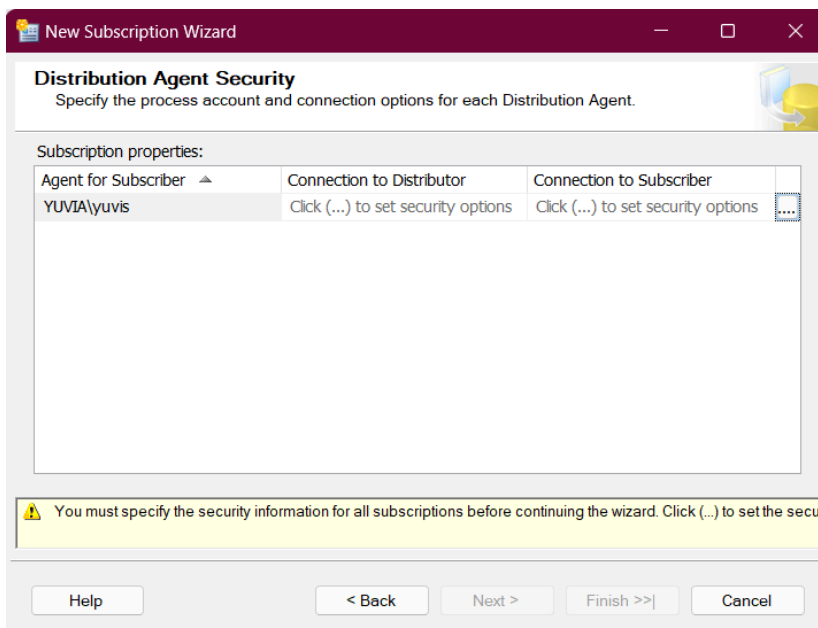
New Subscription Wizard

**Distribution Agent Security**
Specify the process account and connection options for each Distribution Agent.

Subscription properties:

| Agent for Subscriber | Connection to Distributor | Connection to Subscriber | |
|---|---|---|---|
| YUVIA\yuvis | Click (...) to set security options | Click (...) to set security options | ... |

You must specify the security information for all subscriptions before continuing the wizard. Click (...) to set the secu

Help | < Back | Next > | Finish >>| | Cancel